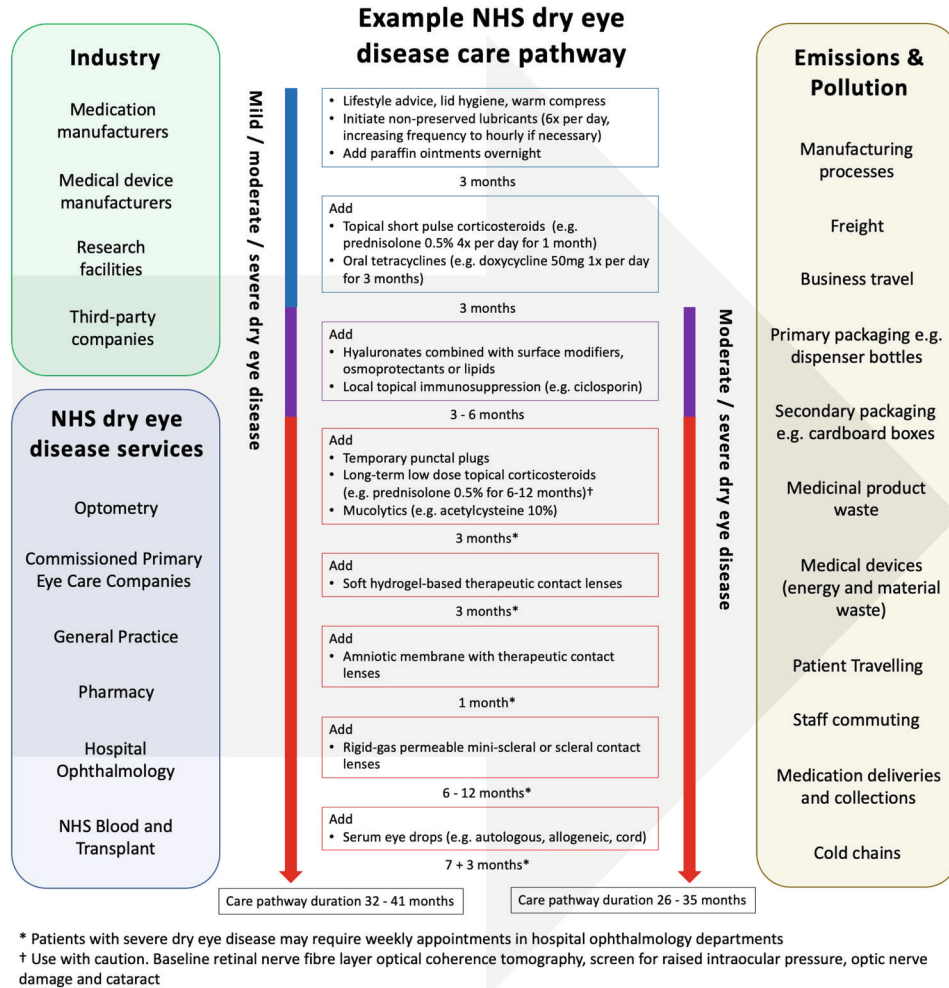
Example NHS dry eye disease care pathway

Industry

Medication manufacturers

Medical device manufacturers

Research facilities

Third-party companies

NHS dry eye disease services

Optometry

Commissioned Primary Eye Care Companies

General Practice

Pharmacy

Hospital Ophthalmology

NHS Blood and Transplant

Mild / moderate / severe dry eye disease

- Lifestyle advice, lid hygiene, warm compress
- Initiate non-preserved lubricants (6x per day, increasing frequency to hourly if necessary)
- Add paraffin ointments overnight

3 months

Add
- Topical short pulse corticosteroids (e.g. prednisolone 0.5% 4x per day for 1 month)
- Oral tetracyclines (e.g. doxycycline 50mg 1x per day for 3 months)

3 months

Add
- Hyaluronates combined with surface modifiers, osmoprotectants or lipids
- Local topical immunosuppression (e.g. ciclosporin)

3 - 6 months

Add
- Temporary punctal plugs
- Long-term low dose topical corticosteroids (e.g. prednisolone 0.5% for 6-12 months)†
- Mucolytics (e.g. acetylcysteine 10%)

3 months*

Add
- Soft hydrogel-based therapeutic contact lenses

3 months*

Add
- Amniotic membrane with therapeutic contact lenses

1 month*

Add
- Rigid-gas permeable mini-scleral or scleral contact lenses

6 - 12 months*

Add
- Serum eye drops (e.g. autologous, allogeneic, cord)

7 + 3 months*

Moderate / severe dry eye disease

Care pathway duration 32 - 41 months

Care pathway duration 26 - 35 months

Emissions & Pollution

Manufacturing processes

Freight

Business travel

Primary packaging e.g. dispenser bottles

Secondary packaging e.g. cardboard boxes

Medicinal product waste

Medical devices (energy and material waste)

Patient Travelling

Staff commuting

Medication deliveries and collections

Cold chains

* Patients with severe dry eye disease may require weekly appointments in hospital ophthalmology departments
† Use with caution. Baseline retinal nerve fibre layer optical coherence tomography, screen for raised intraocular pressure, optic nerve damage and cataract